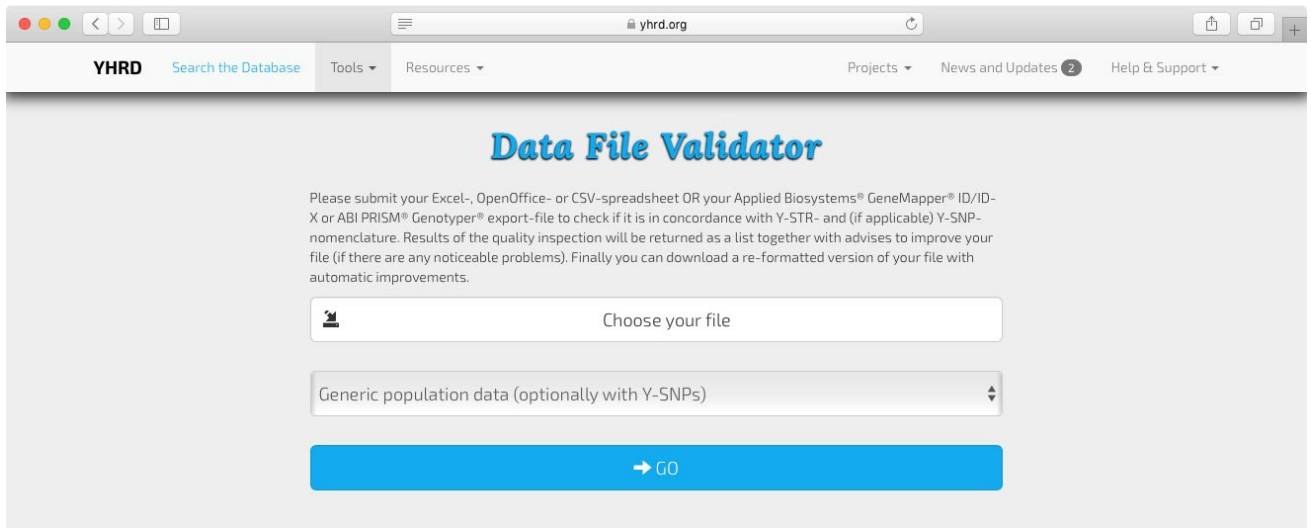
yhrd.org

YHRD Search the Database Tools ▾ Resources ▾ Projects ▾ News and Updates 2 Help & Support ▾

Data File Validator

Please submit your Excel-, OpenOffice- or CSV-spreadsheet OR your Applied Biosystems® GeneMapper® ID/ID-X or ABI PRISM® Genotyper® export-file to check if it is in concordance with Y-STR- and (if applicable) Y-SNP-nomenclature. Results of the quality inspection will be returned as a list together with advises to improve your file (if there are any noticeable problems). Finally you can download a re-formatted version of your file with automatic improvements.

Choose your file

Generic population data (optionally with Y-SNPs)

→ GO